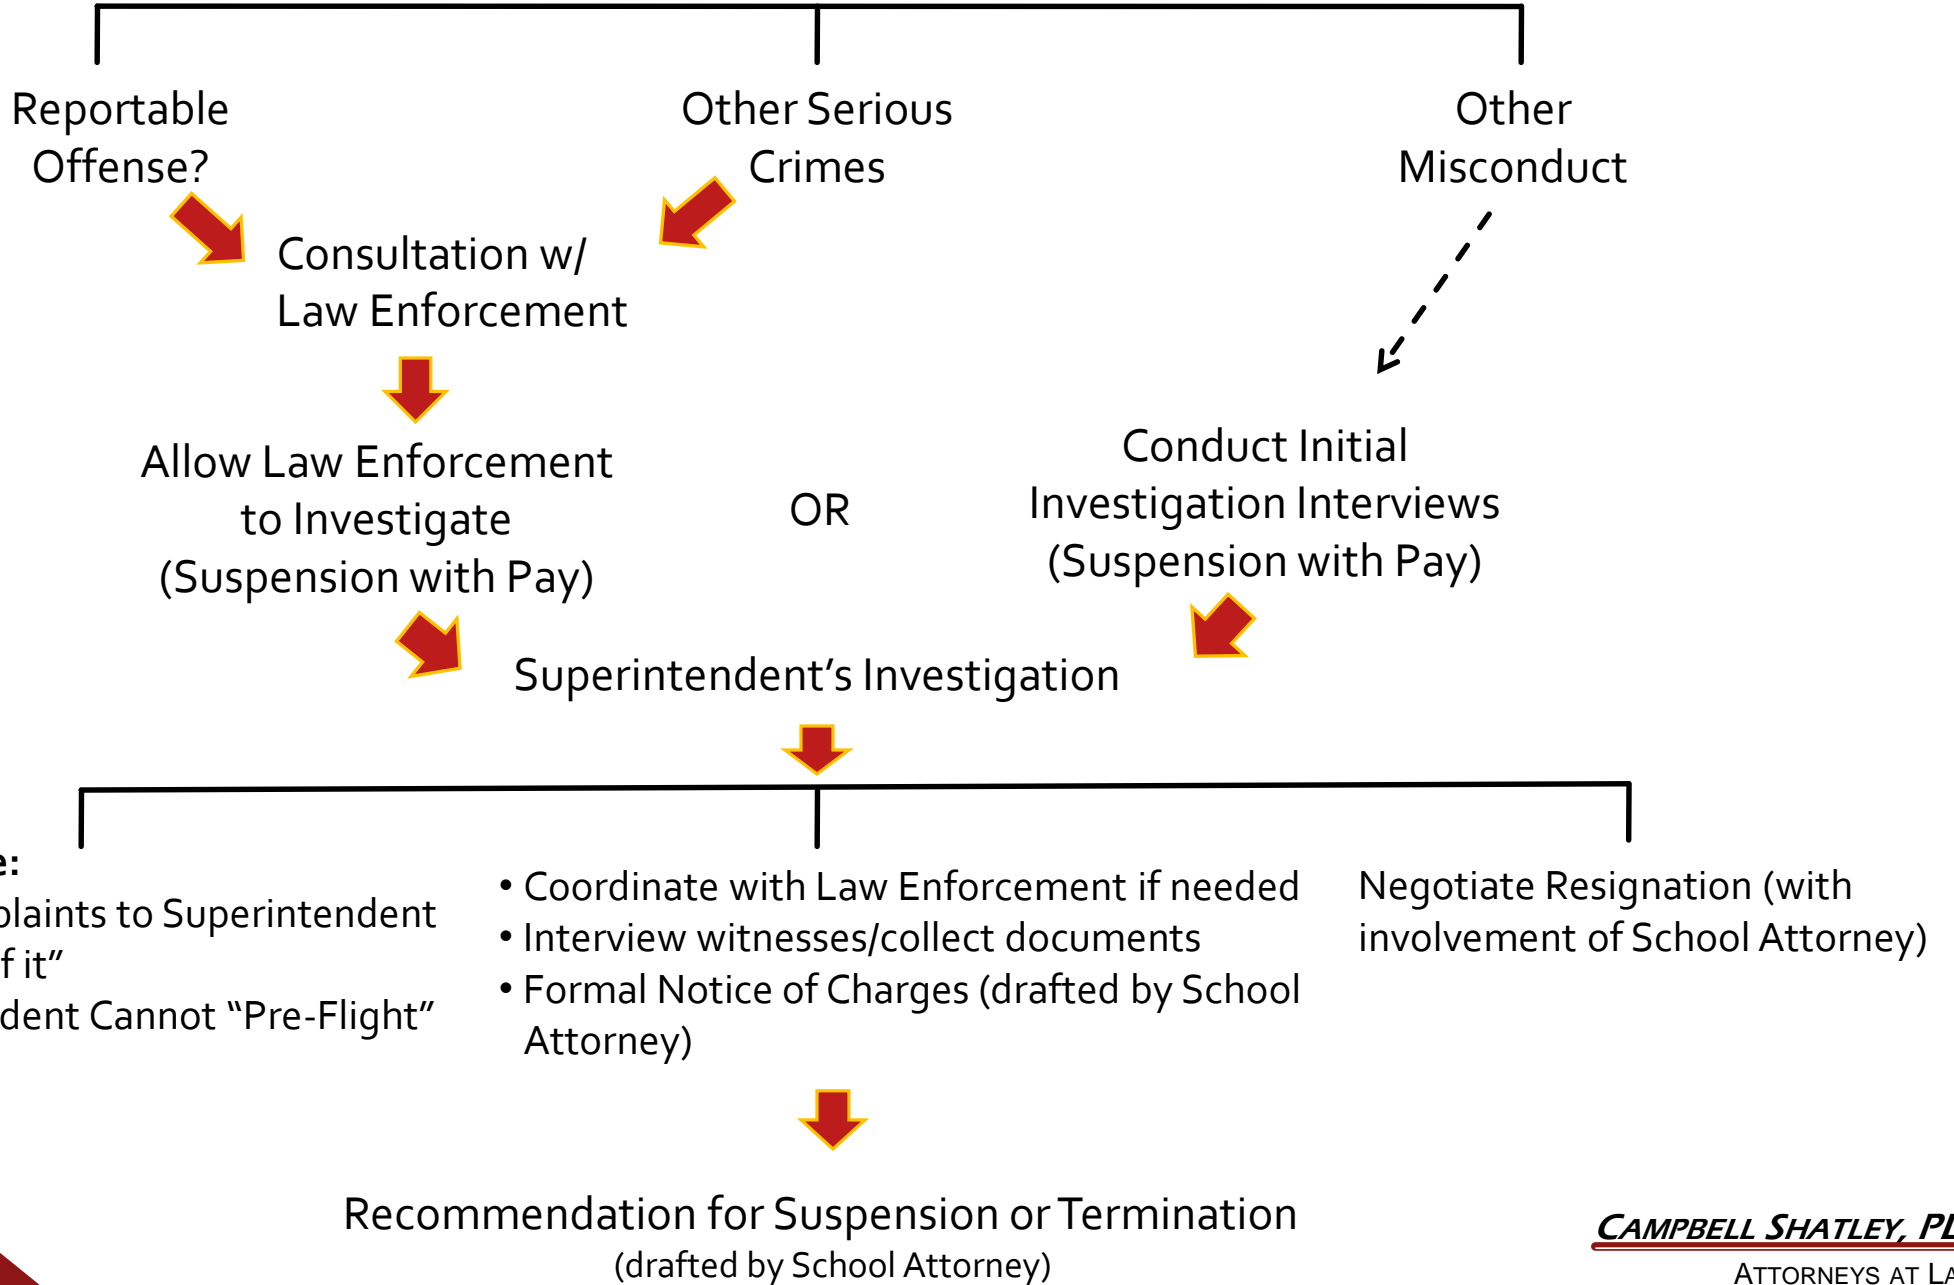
Reportable Offense?

Other Serious Crimes

Other Misconduct

Consultation w/ Law Enforcement

Allow Law Enforcement to Investigate (Suspension with Pay)

OR

Conduct Initial Investigation Interviews (Suspension with Pay)

Superintendent's Investigation

e:
plaints to Superintendent
f it"
dent Cannot "Pre-Flight"

• Coordinate with Law Enforcement if needed
• Interview witnesses/collect documents
• Formal Notice of Charges (drafted by School Attorney)

Negotiate Resignation (with involvement of School Attorney)

Recommendation for Suspension or Termination
(drafted by School Attorney)

CAMPBELL SHATLEY, PL
ATTORNEYS AT LA